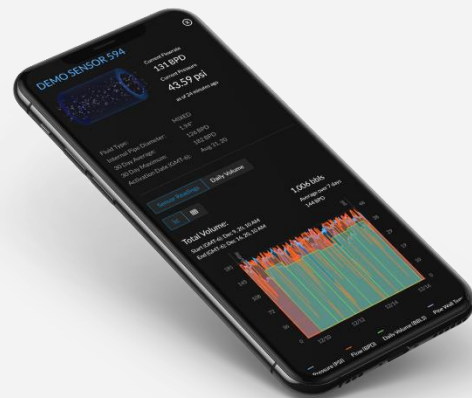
DEMO SENSOR 594

Current Flowrate
131 BPD
Current Pressure
43.59 psi
as of 24 minutes ago

Fluid Type: MIXED
Internal Pipe Diameter: 1.94"
30 Day Average: 126 BPD
30 Day Maximum: 161 BPD
Activation Date (GMT-6): Aug 21, 20

Sensor Readings
Daily Volume

Total Volume:
Start (GMT-6): Dec 9, 20, 10 AM
End (GMT-6): Dec 14, 20, 10 AM

1,006 bbls
Average over 7 days
144 BPD

12/10
12/12
12/14

Pressure (PSI)
Flow (BPD)
Daily Volume (BBLS)
Pipe Wall Tem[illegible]